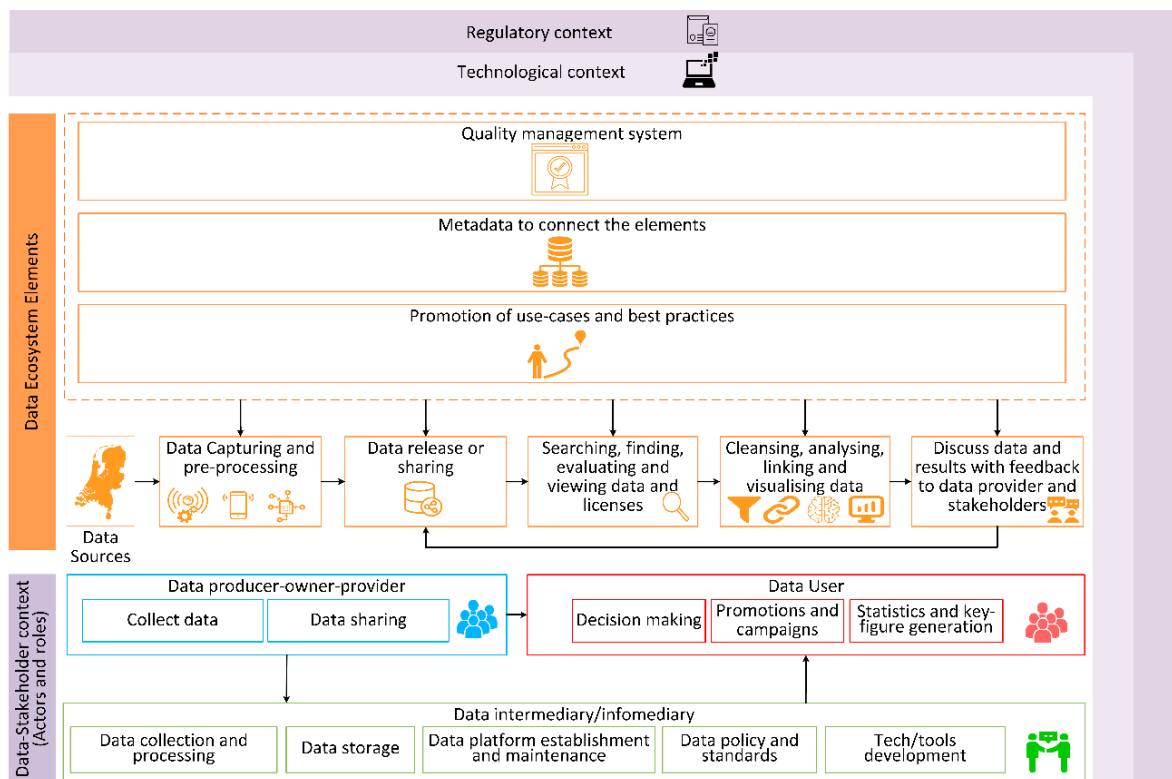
Regulatory context

Technological context

Data Ecosystem Elements

Quality management system

Metadata to connect the elements

Promotion of use-cases and best practices

Data Sources

Data Capturing and pre-processing

Data release or sharing

Searching, finding, evaluating and viewing data and licenses

Cleansing, analysing, linking and visualising data

Discuss data and results with feedback to data provider and stakeholders

Data-Stakeholder context (Actors and roles)

Data producer-owner-provider

Collect data

Data sharing

Data User

Decision making

Promotions and campaigns

Statistics and key-figure generation

Data intermediary/infomediary

Data collection and processing

Data storage

Data platform establishment and maintenance

Data policy and standards

Tech/tools development